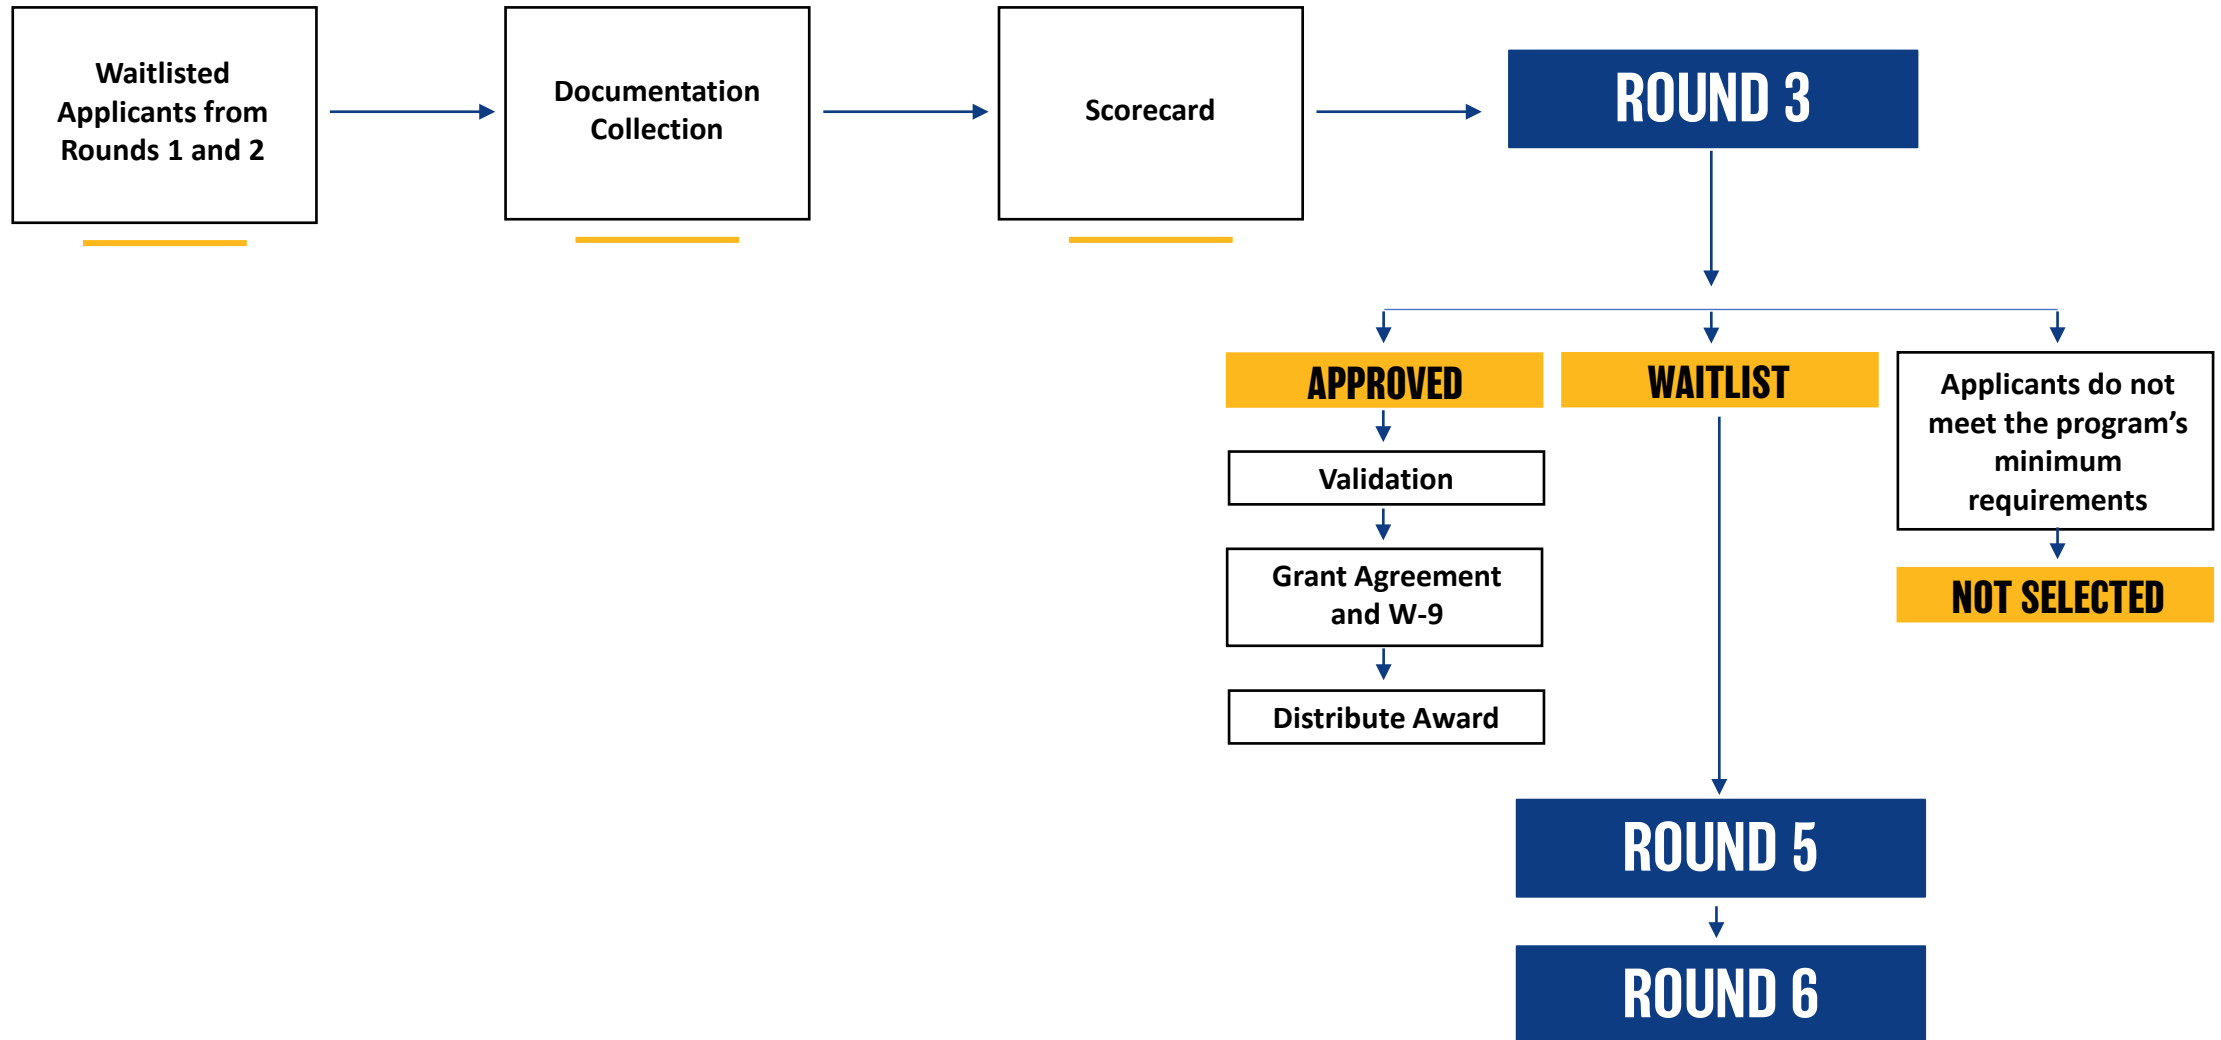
Waitlisted Applicants from Rounds 1 and 2

Documentation Collection

Scorecard

ROUND 3

APPROVED

WAITLIST

Applicants do not meet the program’s minimum requirements

Validation

Grant Agreement and W-9

Distribute Award

NOT SELECTED

ROUND 5

ROUND 6